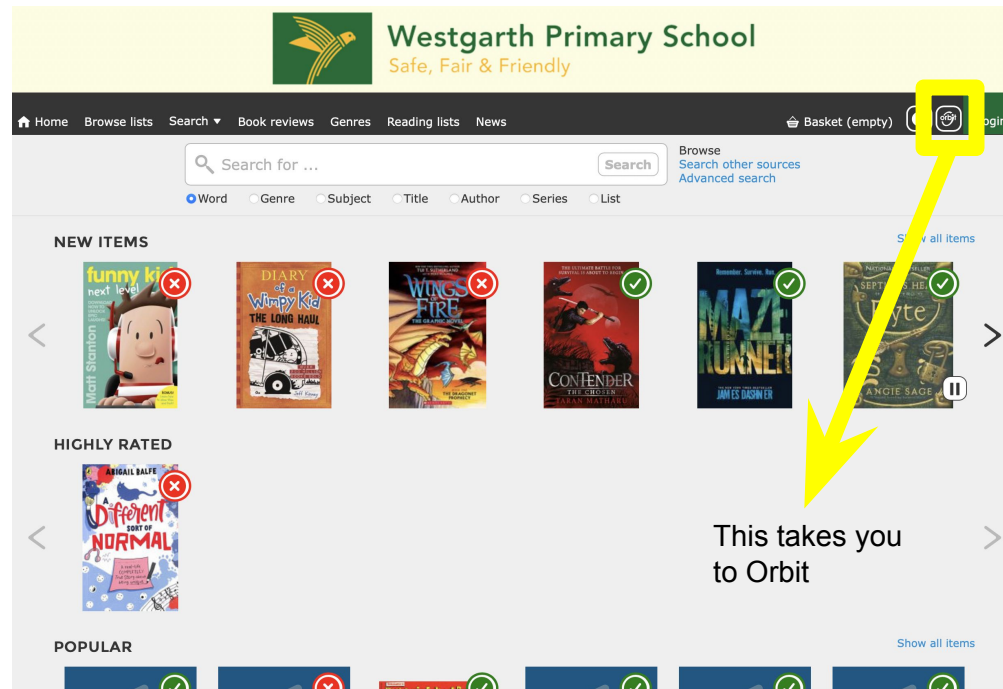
Westgarth Primary School
Safe, Fair & Friendly

Home Browse lists Search ▾ Book reviews Genres Reading lists News

Basket (empty) orbit Login

Search for ... Search

Browse
Search other sources
Advanced search

Word Genre Subject Title Author Series List

NEW ITEMS

Show all items

funny kid next level Matt Stanton

DIARY of a Wimpy Kid THE LONG HAUL Jeff Kinney

WINGS OF FIRE THE GRAPHIC NOVEL TUI T. SUTHERLAND THE DRAGONET PROPHECY

CONTENDER THE CHOSEN TARAN MATHARU

MAZE RUNNER JAMES DASHNER

SEPTIMUS HEAP Fyre ANGIE SAGE

HIGHLY RATED

ABIGAIL BALFE A Different SORT OF NORMAL

This takes you to Orbit

POPULAR

Show all items